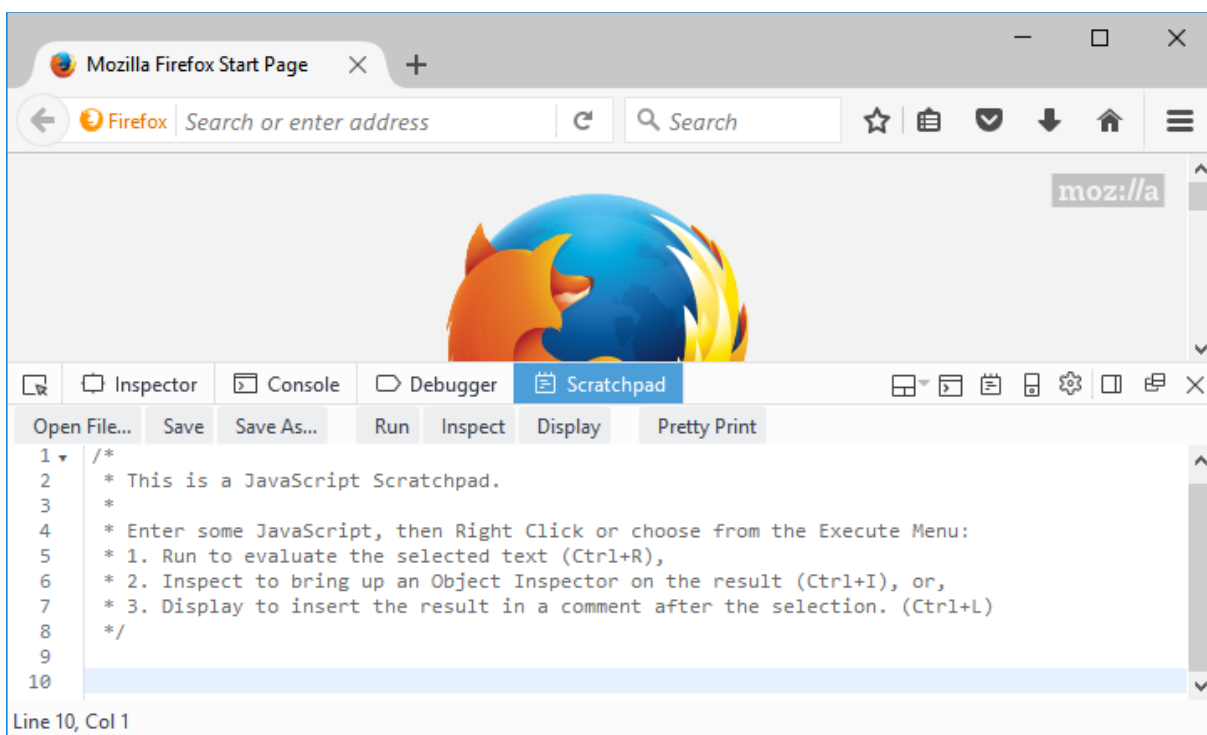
Mozilla Firefox Start Page

Firefox Search or enter address

Search

moz://a

Inspector Console Debugger Scratchpad

Open File... Save Save As... Run Inspect Display Pretty Print

1 /*
2 * This is a JavaScript Scratchpad.
3 *
4 * Enter some JavaScript, then Right Click or choose from the Execute Menu:
5 * 1. Run to evaluate the selected text (Ctrl+R),
6 * 2. Inspect to bring up an Object Inspector on the result (Ctrl+I), or,
7 * 3. Display to insert the result in a comment after the selection. (Ctrl+L)
8 */
9
10

Line 10, Col 1